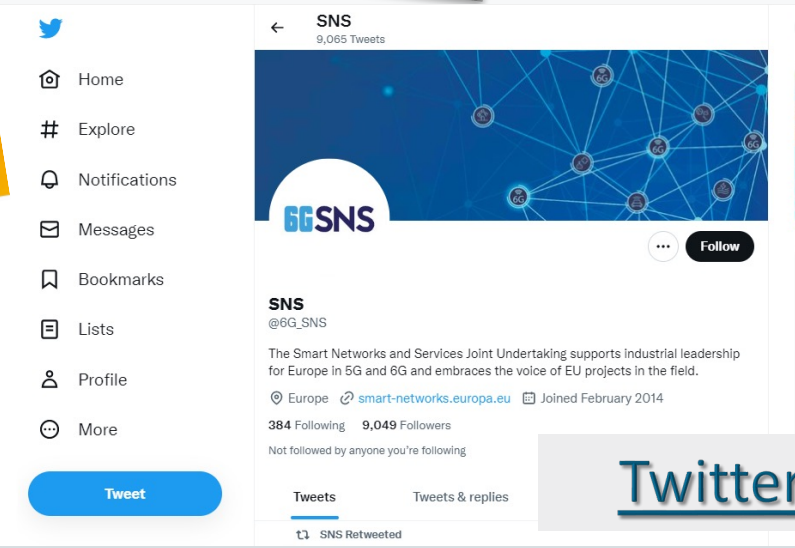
Home
Explore
Notifications
Messages
Bookmarks
Lists
Profile
More
Tweet

SNS
9,065 Tweets

6GSNS

Follow

SNS
@6G_SNS

The Smart Networks and Services Joint Undertaking supports industrial leadership for Europe in 5G and 6G and embraces the voice of EU projects in the field.

Europe smart-networks.europa.eu Joined February 2014

384 Following 9,049 Followers

Not followed by anyone you're following

Tweets Tweets & replies

SNS Retweeted

Twitter